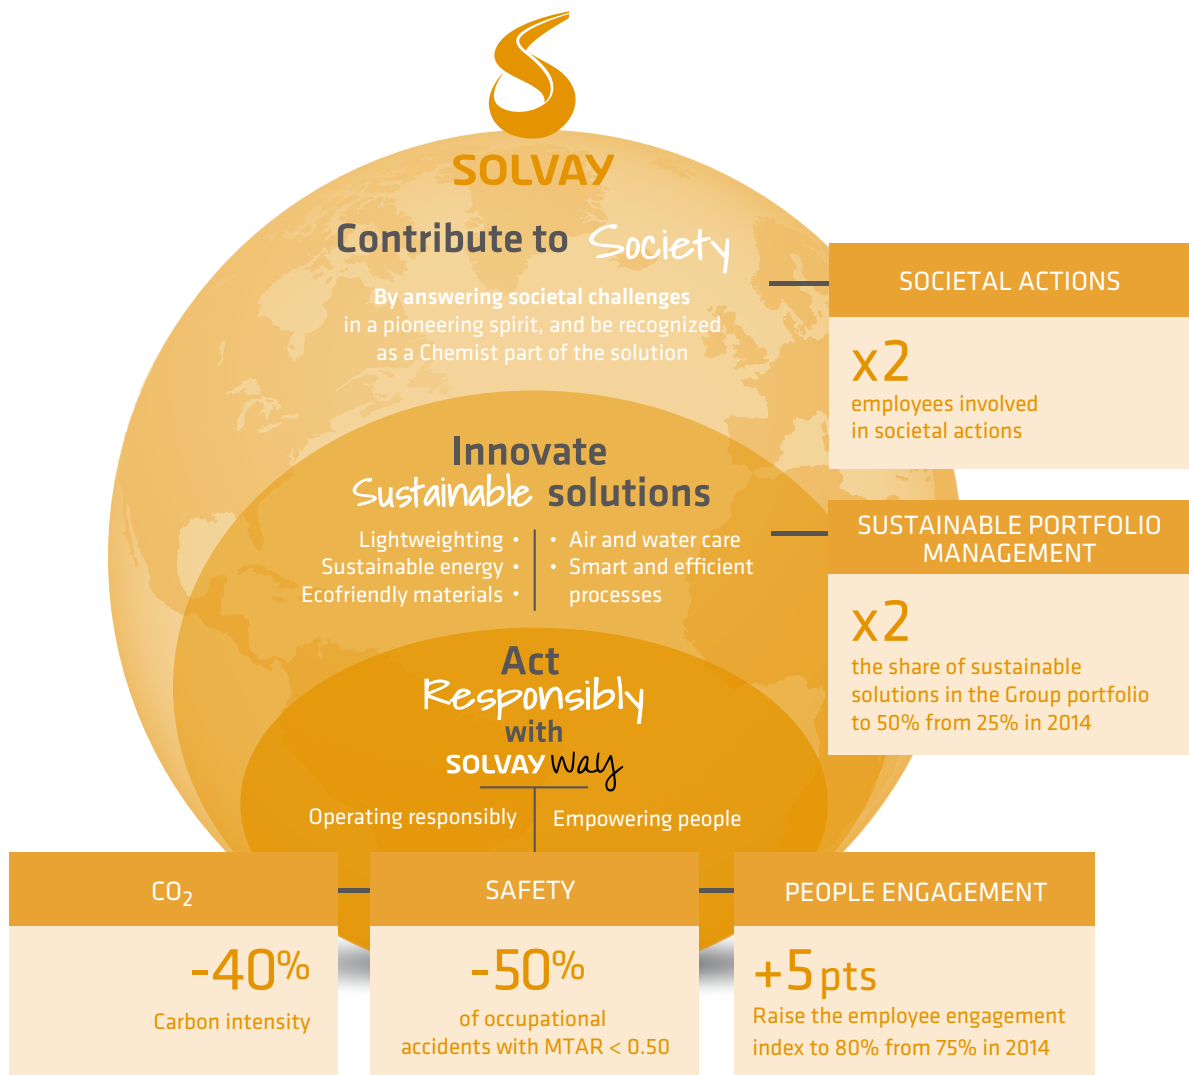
SOLVAY

Contribute to Society

By answering societal challenges in a pioneering spirit, and be recognized as a Chemist part of the solution

SOCIETAL ACTIONS

x2
employees involved in societal actions

Innovate Sustainable solutions

Lightweighting •
Sustainable energy •
Ecofriendly materials •

• Air and water care
• Smart and efficient processes

SUSTAINABLE PORTFOLIO MANAGEMENT

x2
the share of sustainable solutions in the Group portfolio to 50% from 25% in 2014

Act Responsibly with SOLVAY Way

Operating responsibly

Empowering people

$CO_2$

-40%
Carbon intensity

SAFETY

-50%
of occupational accidents with MTAR < 0.50

PEOPLE ENGAGEMENT

+5 pts
Raise the employee engagement index to 80% from 75% in 2014